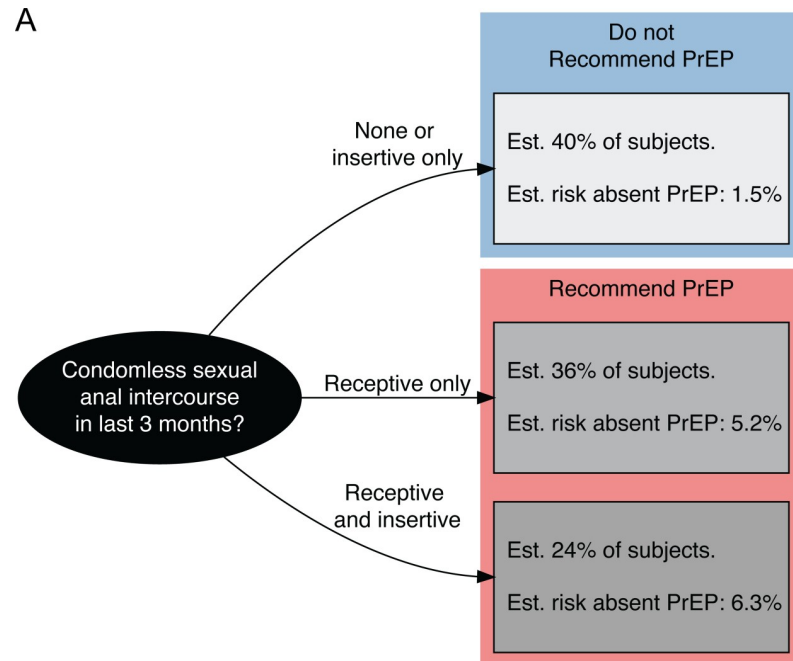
A

Do not
Recommend PrEP

Est. 40% of subjects.

Est. risk absent PrEP: 1.5%

None or
insertive only

Condomless sexual
anal intercourse
in last 3 months?

Receptive only

Receptive
and insertive

Recommend PrEP

Est. 36% of subjects.

Est. risk absent PrEP: 5.2%

Est. 24% of subjects.

Est. risk absent PrEP: 6.3%